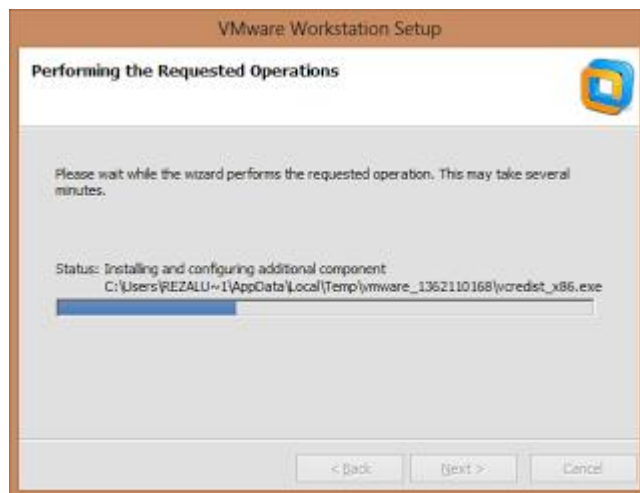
VMware Workstation Setup

Performing the Requested Operations

Please wait while the wizard performs the requested operation. This may take several minutes.

Status: Installing and configuring additional component
C:\Users\REZALU~1\AppData\Local\Temp\vmware_1362110168\vcredist_x86.exe

< Back
Next >
Cancel